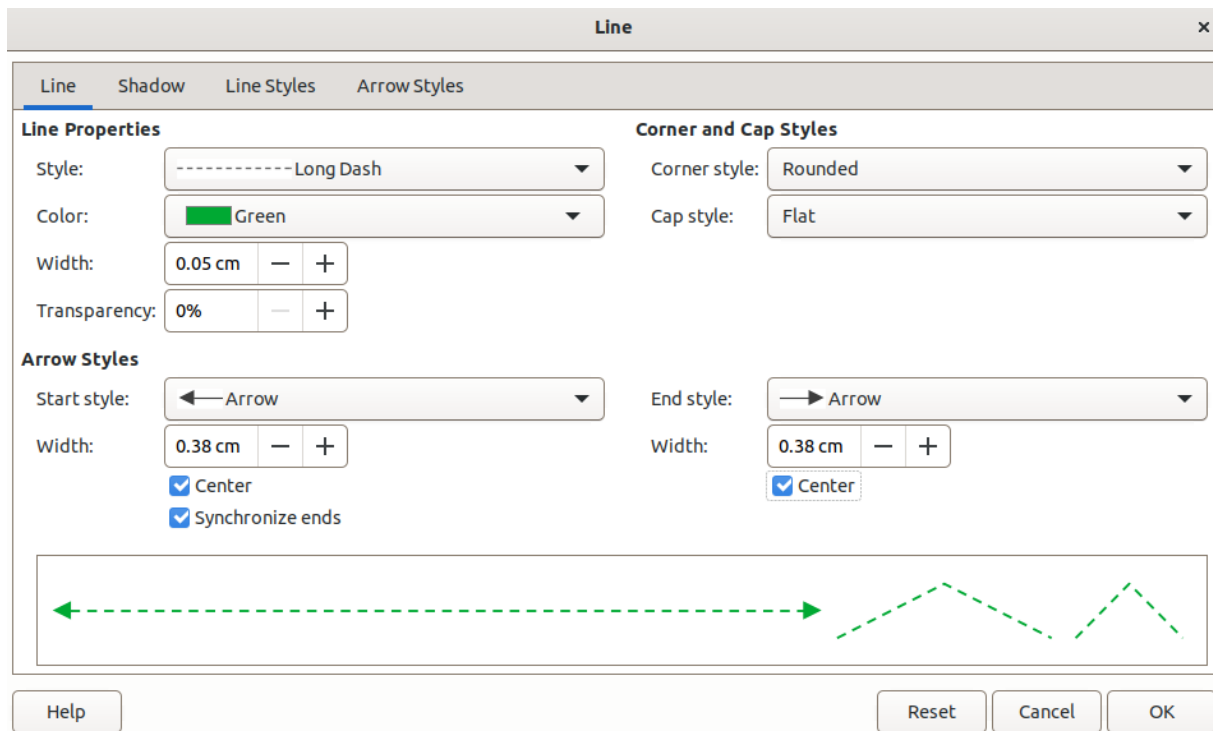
Line

Line | Shadow | Line Styles | Arrow Styles

Line Properties

Style: Long Dash

Color: Green

Width: 0.05 cm

Transparency: 0%

Corner and Cap Styles

Corner style: Rounded

Cap style: Flat

Arrow Styles

Start style: Arrow

Width: 0.38 cm

Center

Synchronize ends

End style: Arrow

Width: 0.38 cm

Center

Help

Reset

Cancel

OK